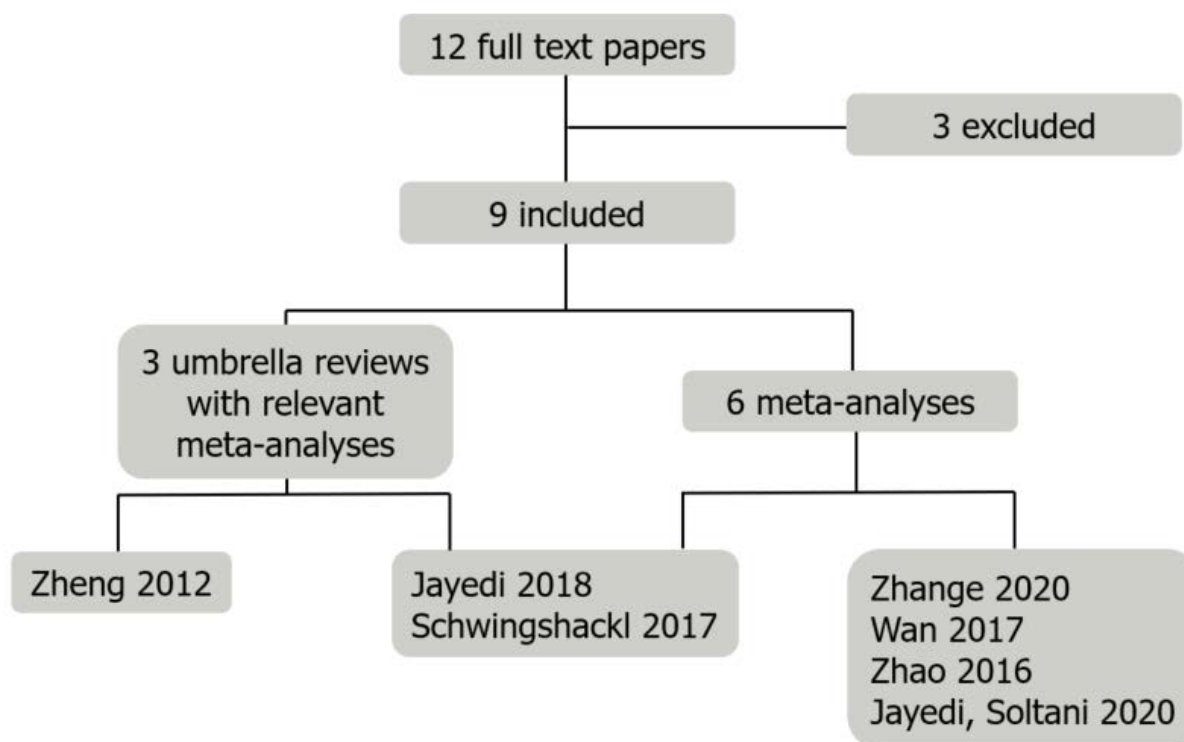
12 full text papers

3 excluded

9 included

3 umbrella reviews with relevant meta-analyses

6 meta-analyses

Zheng 2012

Jayedi 2018
Schwingshackl 2017

Zhange 2020
Wan 2017
Zhao 2016
Jayedi, Soltani 2020